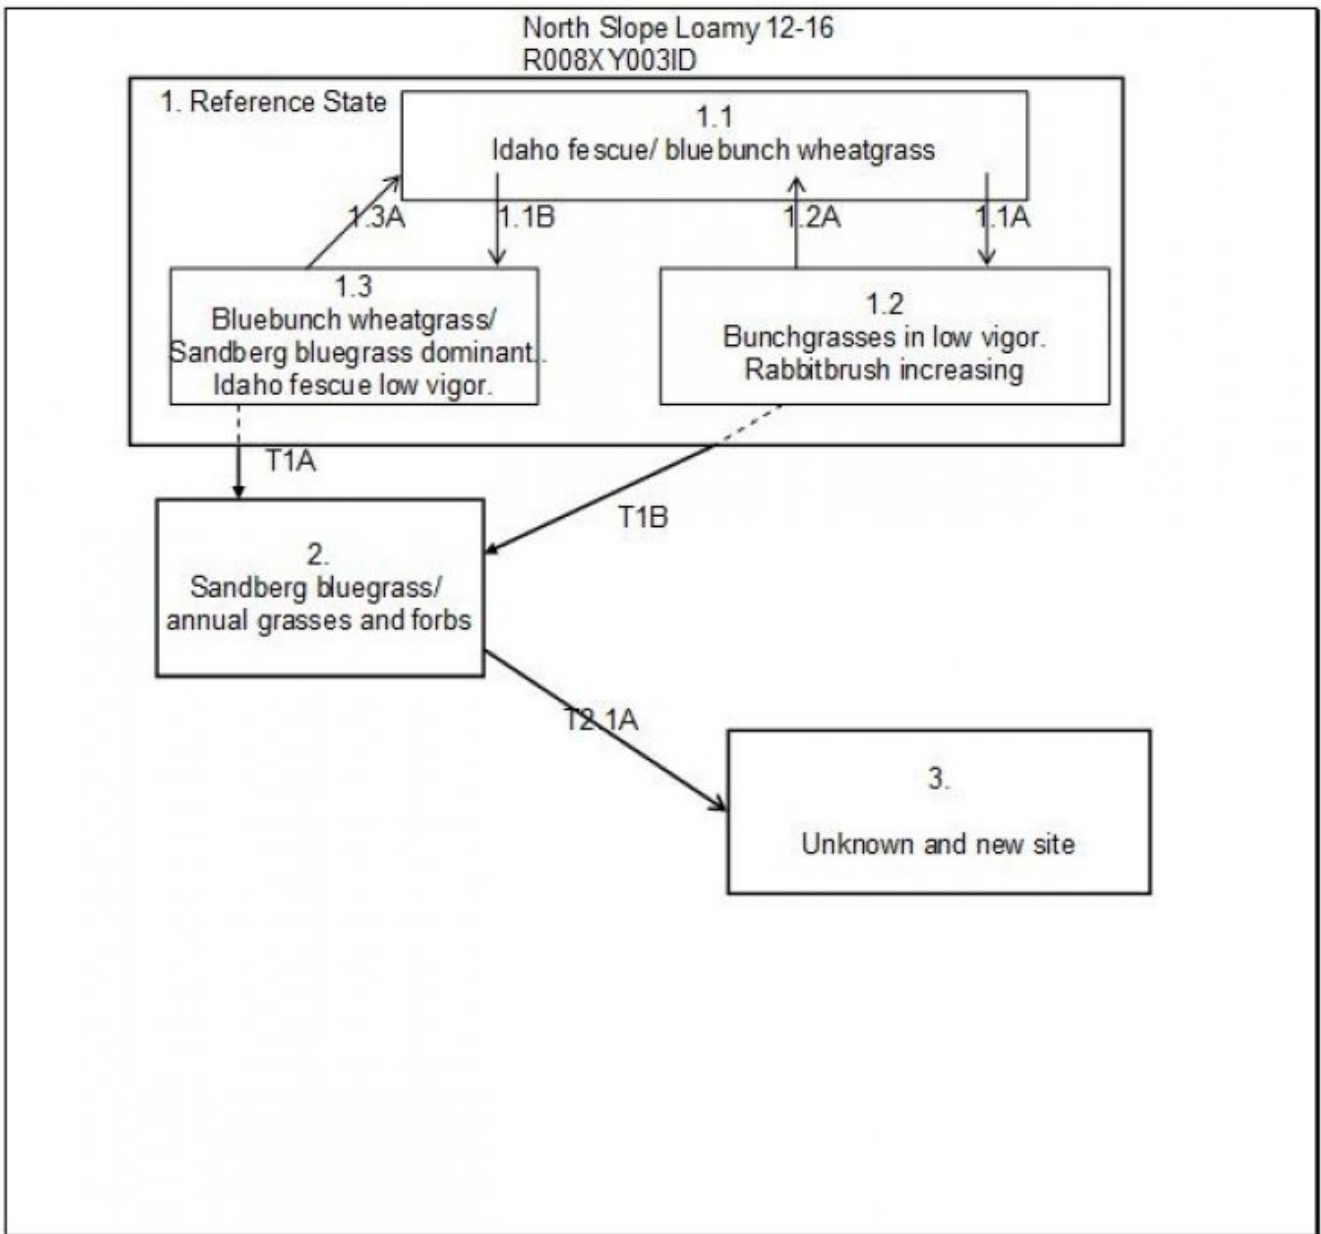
North Slope Loamy 12-16
R008XY003ID

1. Reference State

1.1
Idaho fescue/ bluebunch wheatgrass

1.3A

1.1B

1.2A

1.1A

1.3
Bluebunch wheatgrass/
Sandberg bluegrass dominant.
Idaho fescue low vigor.

1.2
Bunchgrasses in low vigor.
Rabbitbrush increasing

T1A

T1B

2.
Sandberg bluegrass/
annual grasses and forbs

T2.1A

3.

Unknown and new site